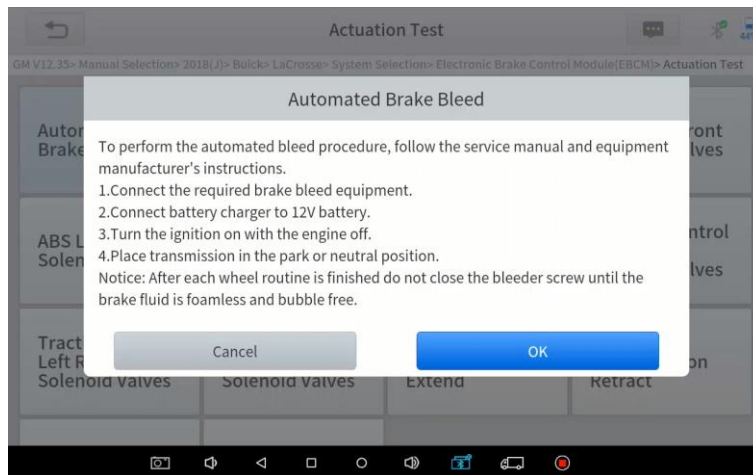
Actuation Test

GM V12.35> Manual Selection> 2018(J)> Buick> LaCrosse> System Selection> Electronic Brake Control Module(EBCM)> Actuation Test

Autor Brake

ront lves

ABS L Solen

ntrol lves

Tract Left R Solenoid Valves

Solenoid Valves

Extend

on Retract

Automated Brake Bleed

To perform the automated bleed procedure, follow the service manual and equipment manufacturer's instructions.
1.Connect the required brake bleed equipment.
2.Connect battery charger to 12V battery.
3.Turn the ignition on with the engine off.
4.Place transmission in the park or neutral position.
Notice: After each wheel routine is finished do not close the bleeder screw until the brake fluid is foamless and bubble free.

Cancel

OK